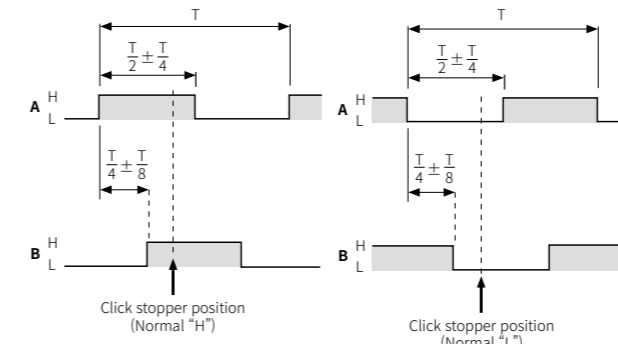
T

$\frac{T}{2} \pm \frac{T}{4}$

A H L

$\frac{T}{4} \pm \frac{T}{8}$

B H L

Click stopper position (Normal "H")

T

$\frac{T}{2} \pm \frac{T}{4}$

A H L

$\frac{T}{4} \pm \frac{T}{8}$

B H L

Click stopper position (Normal "L")